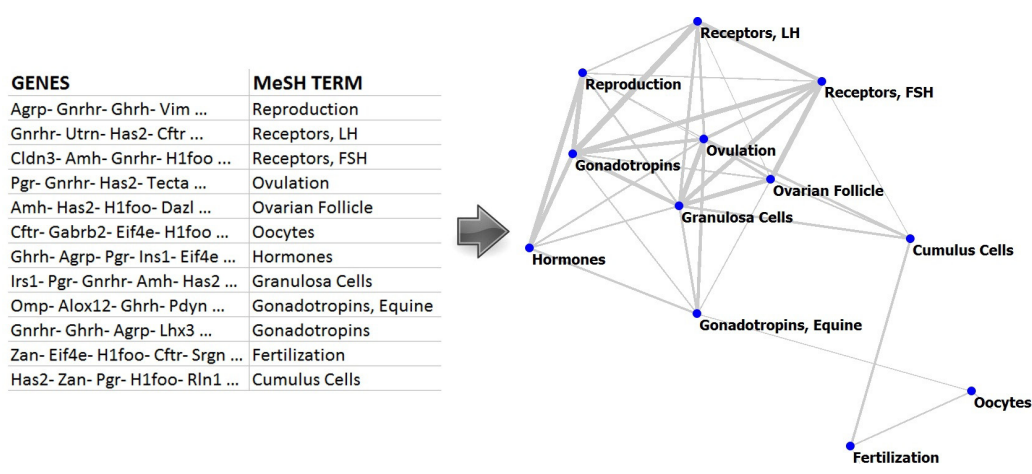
| GENES | MeSH TERM |
|---|---|
| Agrp- Gnrhr- Ghrh- Vim ... | Reproduction |
| Gnrhr- Utrn- Has2- Cftr ... | Receptors, LH |
| Cldn3- Amh- Gnrhr- H1foo ... | Receptors, FSH |
| Pgr- Gnrhr- Has2- Tecta ... | Ovulation |
| Amh- Has2- H1foo- Dazl ... | Ovarian Follicle |
| Cftr- Gabrb2- Eif4e- H1foo ... | Oocytes |
| Ghrh- Agrp- Pgr- Ins1- Eif4e ... | Hormones |
| Irs1- Pgr- Gnrhr- Amh- Has2 ... | Granulosa Cells |
| Omp- Alox12- Ghrh- Pdyn ... | Gonadotropins, Equine |
| Gnrhr- Ghrh- Agrp- Lhx3 ... | Gonadotropins |
| Zan- Eif4e- H1foo- Cftr- Srgn ... | Fertilization |
| Has2- Zan- Pgr- H1foo- Rln1 ... | Cumulus Cells |

Receptors, LH
Reproduction
Receptors, FSH
Ovulation
Gonadotropins
Ovarian Follicle
Granulosa Cells
Cumulus Cells
Hormones
Gonadotropins, Equine
Oocytes
Fertilization